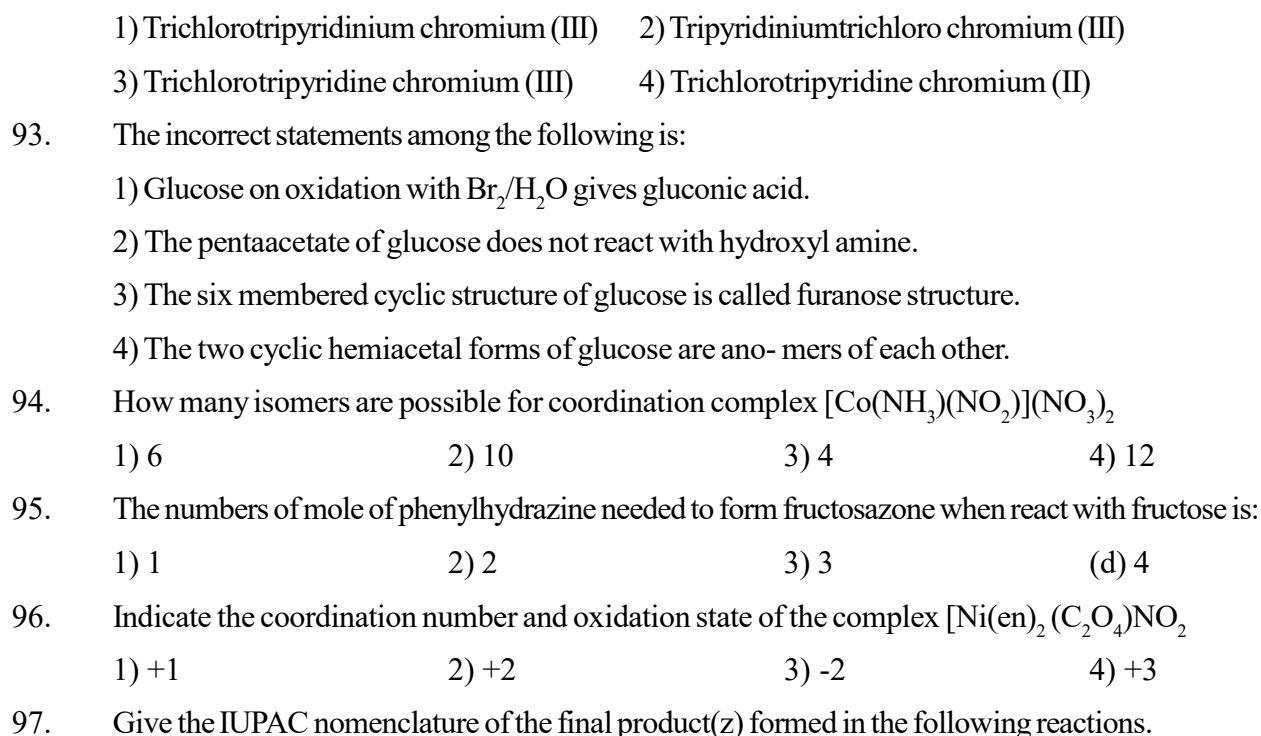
1) Trichlorotripyridinium chromium (III) 2) Tripyridiniumtrichloro chromium (III)

3) Trichlorotripyridine chromium (III) 4) Trichlorotripyridine chromium (II)

93. The incorrect statements among the following is:

1) Glucose on oxidation with $Br_2/H_2O$ gives gluconic acid.

2) The pentaacetate of glucose does not react with hydroxyl amine.

3) The six membered cyclic structure of glucose is called furanose structure.

4) The two cyclic hemiacetal forms of glucose are ano- mers of each other.

94. How many isomers are possible for coordination complex $[Co(NH_3)(NO_2)](NO_3)_2$

1) 6 2) 10 3) 4 4) 12

95. The numbers of mole of phenylhydrazine needed to form fructosazone when react with fructose is:

1) 1 2) 2 3) 3 (d) 4

96. Indicate the coordination number and oxidation state of the complex $[Ni(en)_2(C_2O_4)NO_2$

1) +1 2) +2 3) -2 4) +3

97. Give the IUPAC nomenclature of the final product(z) formed in the following reactions.